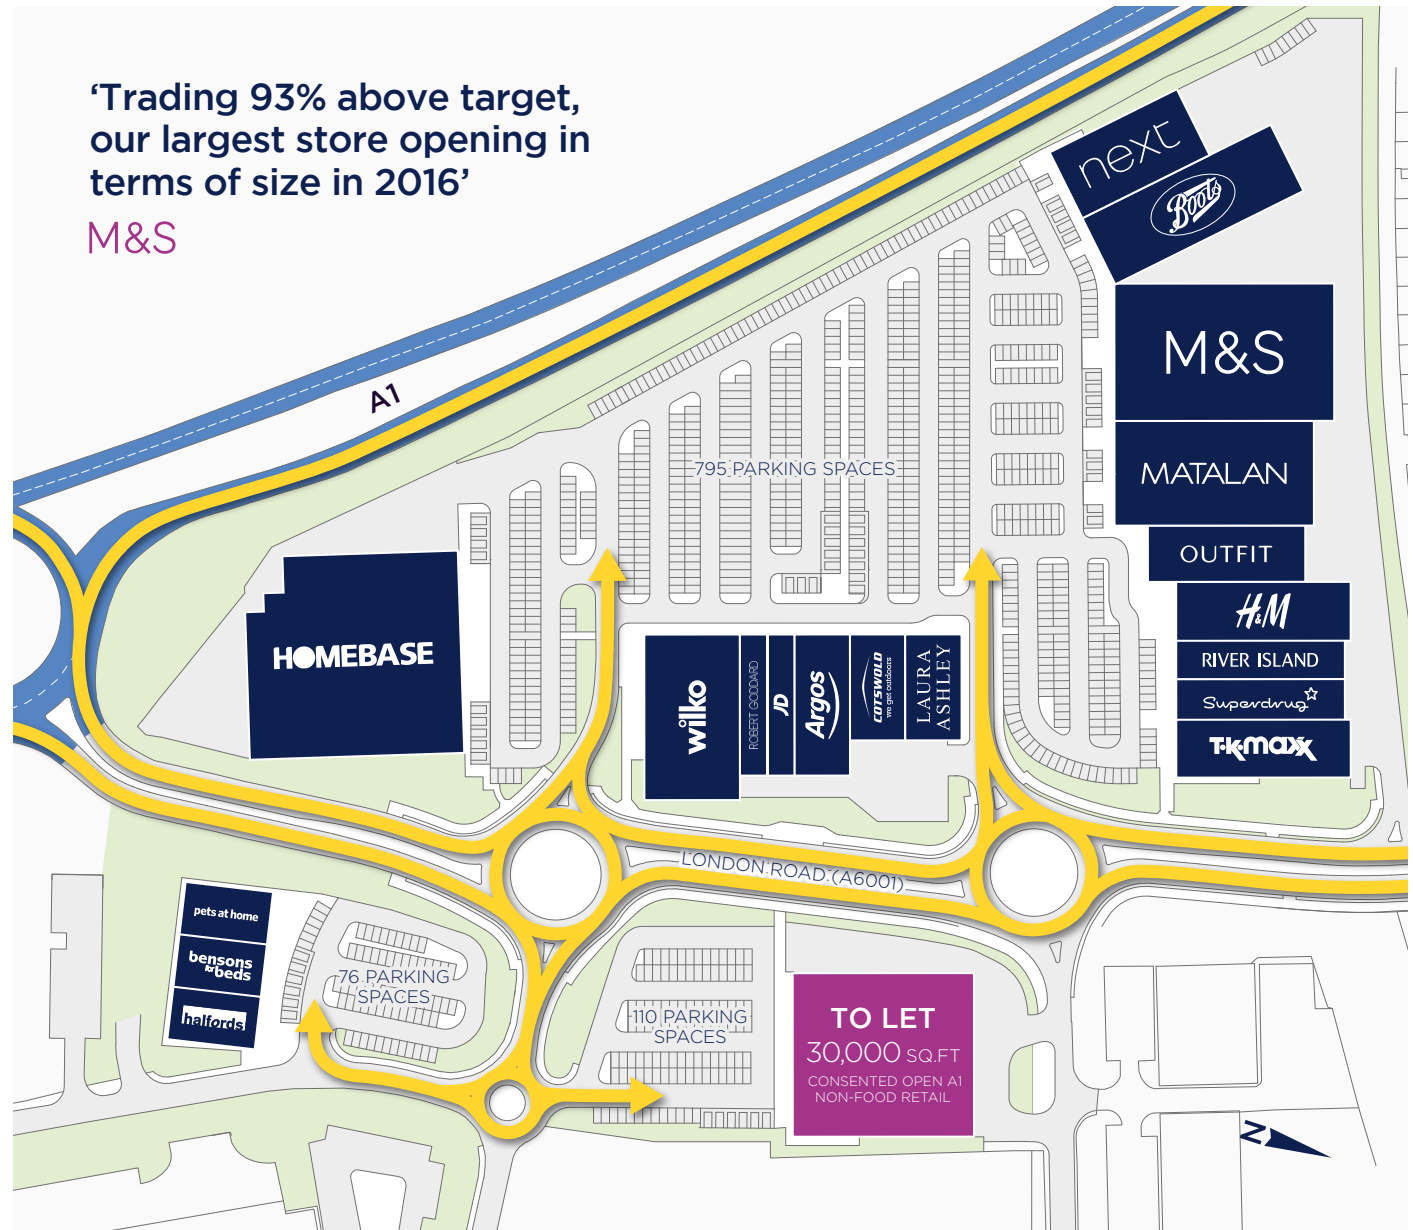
‘Trading 93% above target, our largest store opening in terms of size in 2016’

M&S

A1

next

Boots

M&S

MATALAN

OUTFIT

H&M

RIVER ISLAND

Superdrug

TK maxx

795 PARKING SPACES

HOMEBASE

wilko

ROBERT GODDARD

JD

Argos

COTSWOLD we get outdoors

LAURA ASHLEY

LONDON ROAD (A6001)

pets at home

bensons for beds

halfords

76 PARKING SPACES

110 PARKING SPACES

TO LET
30,000 SQ.FT
CONSENTED OPEN A1 NON-FOOD RETAIL

N